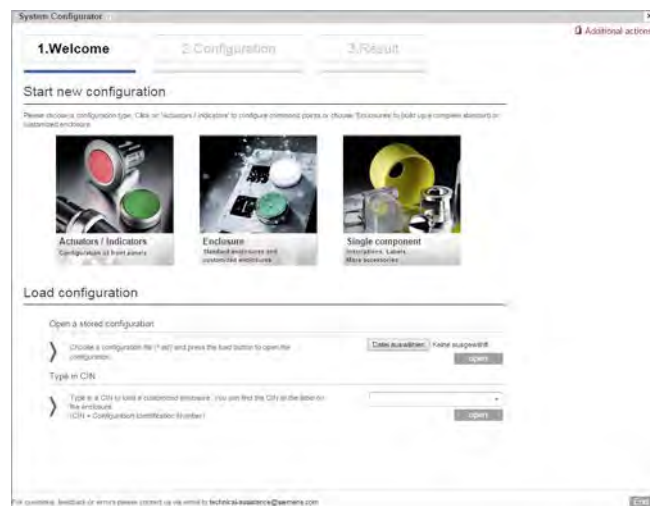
System Configurator

Additional actions

1.Welcome

2.Configuration

3.Result

Start new configuration

Please choose a configuration type. Click on 'Actuators / Indicators' to configure command posts or choose 'Enclosures' to built up a complete standard or customized enclosure.

Actuators / Indicators
Configuration of front panels

Enclosure
Standard enclosures and customized enclosures

Single component
Inscriptions, Labels, More accessories

Load configuration

Open a stored configuration

Choose a configuration file (*.sdf) and press the load button to open the configuration.

Datei auswählen Keine ausgewählt

open

Type in CIN

Type in a CIN to load a customized enclosure. You can find the CIN on the label on the enclosure.
(CIN = Configuration Identification Number)

open

For questions, feedback or errors please contact us via email to technical-assistance@siemens.com

End